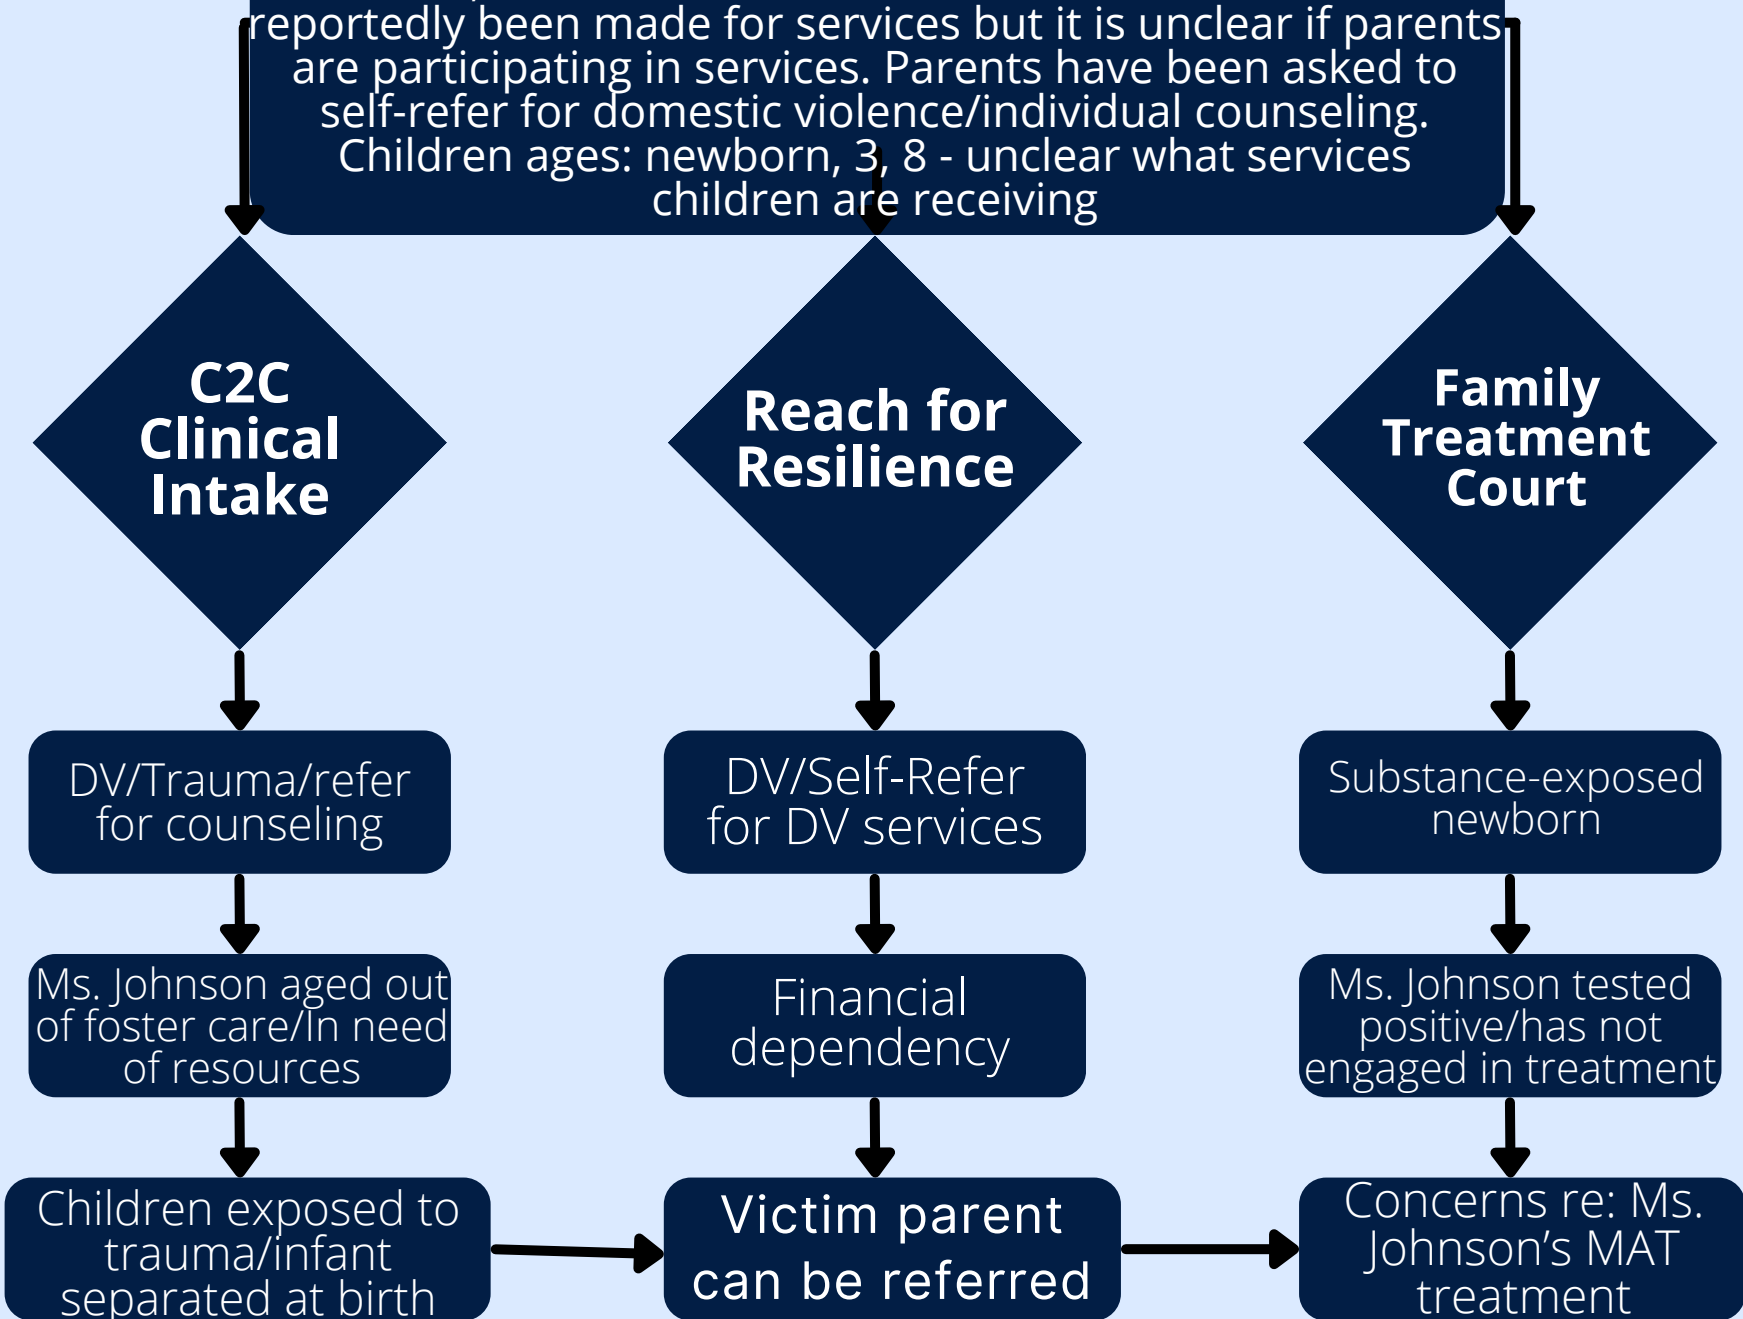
reportedly been made for services but it is unclear if parents are participating in services. Parents have been asked to self-refer for domestic violence/individual counseling. Children ages: newborn, 3, 8 - unclear what services children are receiving

C2C Clinical Intake

Reach for Resilience

Family Treatment Court

DV/Trauma/refer for counseling

DV/Self-Refer for DV services

Substance-exposed newborn

Ms. Johnson aged out of foster care/In need of resources

Financial dependency

Ms. Johnson tested positive/has not engaged in treatment

Children exposed to trauma/infant separated at birth

Victim parent can be referred

Concerns re: Ms. Johnson's MAT treatment